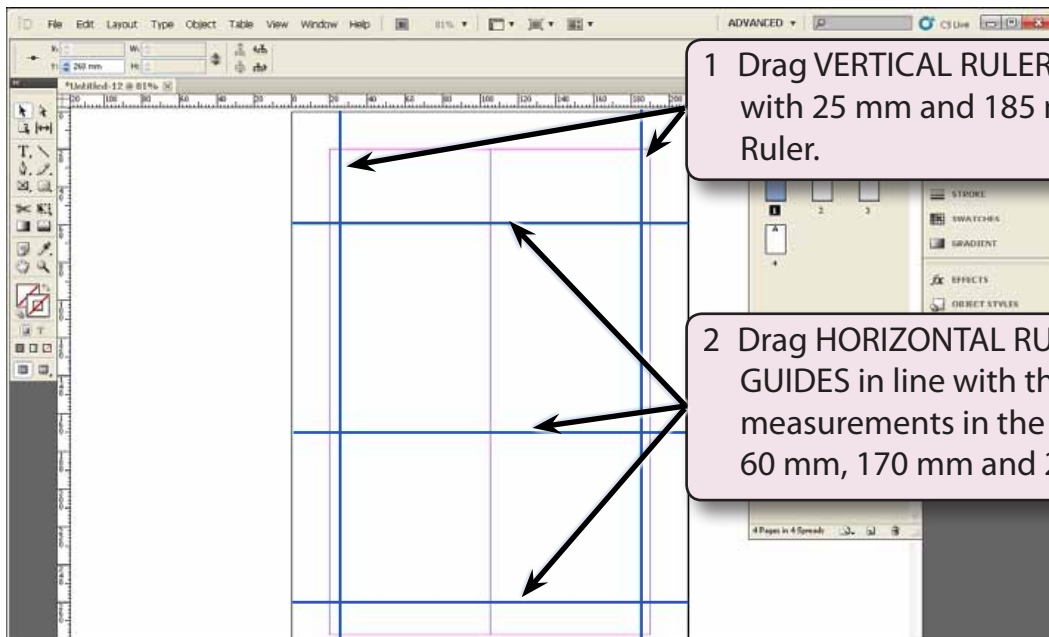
File Edit Layout Type Object Table View Window Help 81% ADVANCED CS Live

268 mm

*Untitled-12 @ 81%

1 Drag VERTICAL RULER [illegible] with 25 mm and 185 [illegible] Ruler.

STROKE
SWATCHES
GRADIENT
EFFECTS
OBJECT STYLES

2 Drag HORIZONTAL RU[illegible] GUIDES in line with th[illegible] measurements in the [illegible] 60 mm, 170 mm and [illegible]

4 Pages in 4 Spreads